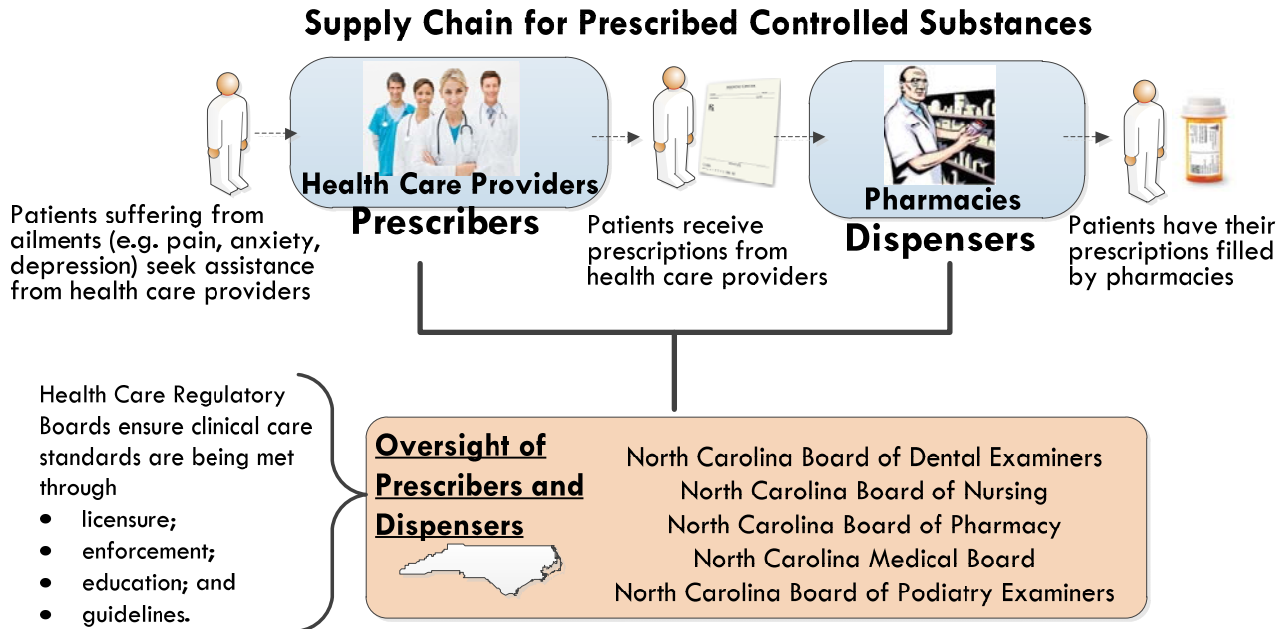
Supply Chain for Prescribed Controlled Substances

Health Care Providers
Prescribers

Pharmacies
Dispensers

Patients suffering from ailments (e.g. pain, anxiety, depression) seek assistance from health care providers

Patients receive prescriptions from health care providers

Patients have their prescriptions filled by pharmacies

Health Care Regulatory Boards ensure clinical care standards are being met through
- licensure;
- enforcement;
- education; and
- guidelines.

Oversight of Prescribers and Dispensers

North Carolina Board of Dental Examiners
North Carolina Board of Nursing
North Carolina Board of Pharmacy
North Carolina Medical Board
North Carolina Board of Podiatry Examiners